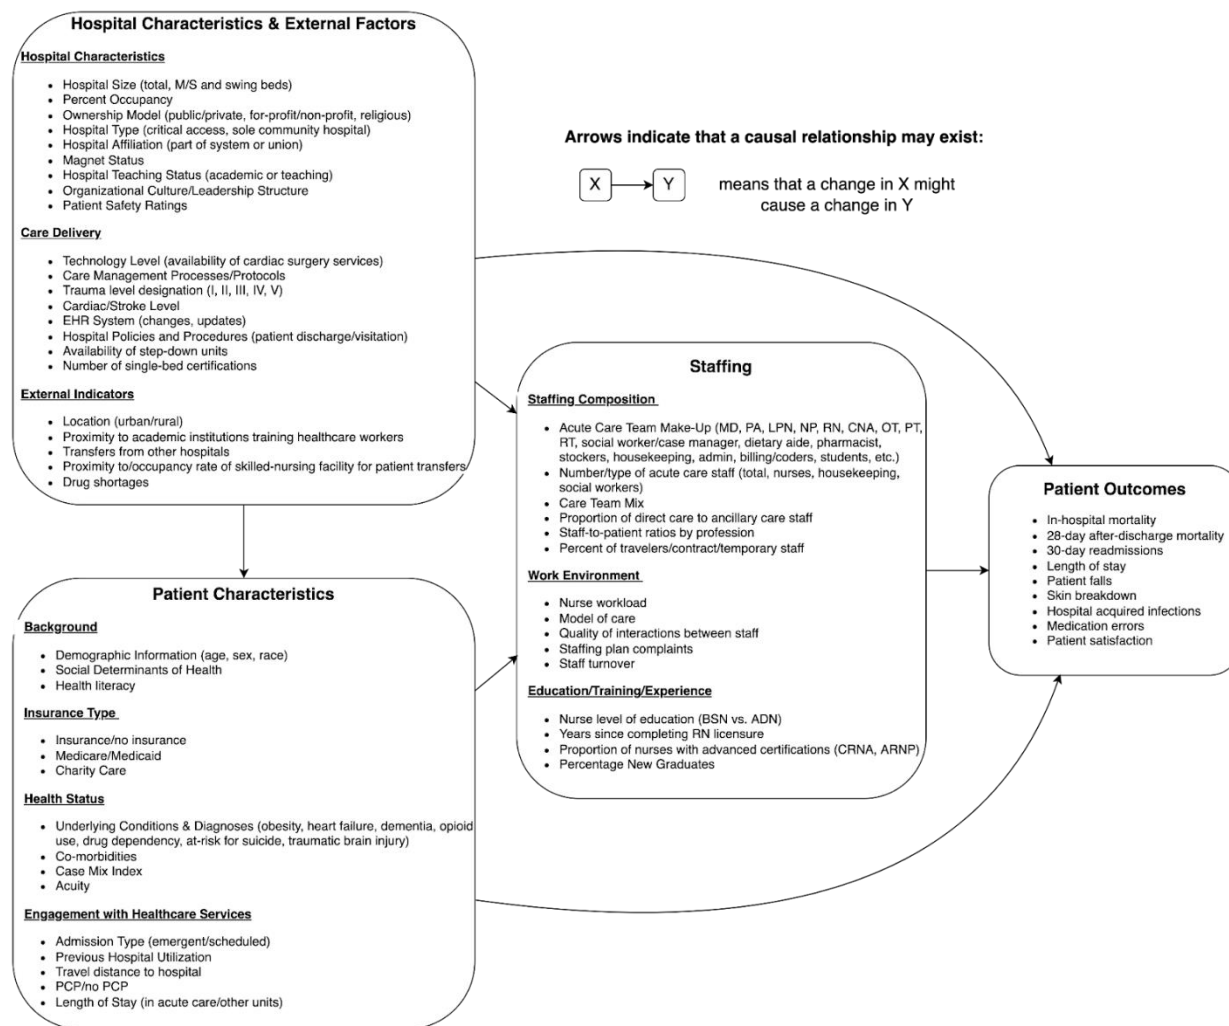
Hospital Characteristics & External Factors

Hospital Characteristics

- Hospital Size (total, M/S and swing beds)
- Percent Occupancy
- Ownership Model (public/private, for-profit/non-profit, religious)
- Hospital Type (critical access, sole community hospital)
- Hospital Affiliation (part of system or union)
- Magnet Status
- Hospital Teaching Status (academic or teaching)
- Organizational Culture/Leadership Structure
- Patient Safety Ratings

Care Delivery

- Technology Level (availability of cardiac surgery services)
- Care Management Processes/Protocols
- Trauma level designation (I, II, III, IV, V)
- Cardiac/Stroke Level
- EHR System (changes, updates)
- Hospital Policies and Procedures (patient discharge/visitation)
- Availability of step-down units
- Number of single-bed certifications

External Indicators

- Location (urban/rural)
- Proximity to academic institutions training healthcare workers
- Transfers from other hospitals
- Proximity to/occupancy rate of skilled-nursing facility for patient transfers
- Drug shortages

Arrows indicate that a causal relationship may exist:

X → Y means that a change in X might cause a change in Y

Staffing

Staffing Composition

- Acute Care Team Make-Up (MD, PA, LPN, NP, RN, CNA, OT, PT, RT, social worker/case manager, dietary aide, pharmacist, stockers, housekeeping, admin, billing/coders, students, etc.)
- Number/type of acute care staff (total, nurses, housekeeping, social workers)
- Care Team Mix
- Proportion of direct care to ancillary care staff
- Staff-to-patient ratios by profession
- Percent of travelers/contract/temporary staff

Work Environment

- Nurse workload
- Model of care
- Quality of interactions between staff
- Staffing plan complaints
- Staff turnover

Education/Training/Experience

- Nurse level of education (BSN vs. ADN)
- Years since completing RN licensure
- Proportion of nurses with advanced certifications (CRNA, ARNP)
- Percentage New Graduates

Patient Outcomes

- In-hospital mortality
- 28-day after-discharge mortality
- 30-day readmissions
- Length of stay
- Patient falls
- Skin breakdown
- Hospital acquired infections
- Medication errors
- Patient satisfaction

Patient Characteristics

Background

- Demographic Information (age, sex, race)
- Social Determinants of Health
- Health literacy

Insurance Type

- Insurance/no insurance
- Medicare/Medicaid
- Charity Care

Health Status

- Underlying Conditions & Diagnoses (obesity, heart failure, dementia, opioid use, drug dependency, at-risk for suicide, traumatic brain injury)
- Co-morbidities
- Case Mix Index
- Acuity

Engagement with Healthcare Services

- Admission Type (emergent/scheduled)
- Previous Hospital Utilization
- Travel distance to hospital
- PCP/no PCP
- Length of Stay (in acute care/other units)